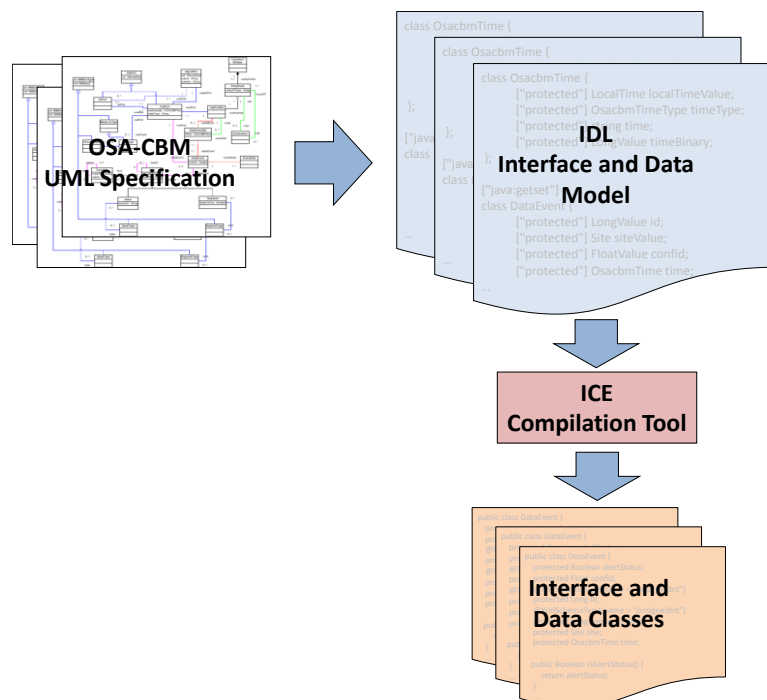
OSA-CBM
UML Specification

class OsacbmTime {

class OsacbmTime {

class OsacbmTime {
["protected"] LocalTime localTimeValue;
["protected"] OsacbmTimeType timeType;
["protected"] string time;
["protected"] LongValue timeBinary;

};

};

["java
class

["java
class

};

["java:getset"]
class DataEvent {
["protected"] LongValue id;
["protected"] Site siteValue;
["protected"] FloatValue confid;
["protected"] OsacbmTime time;

...

...

...

IDL
Interface and Data Model

ICE
Compilation Tool

public class DataEvent {

public class DataEvent {

public class DataEvent {
protected Boolean alertStatus;

protected Site site;
protected OsacbmTime time;

public Boolean isAlertStatus() {
return alertStatus;
}

Interface and
Data Classes